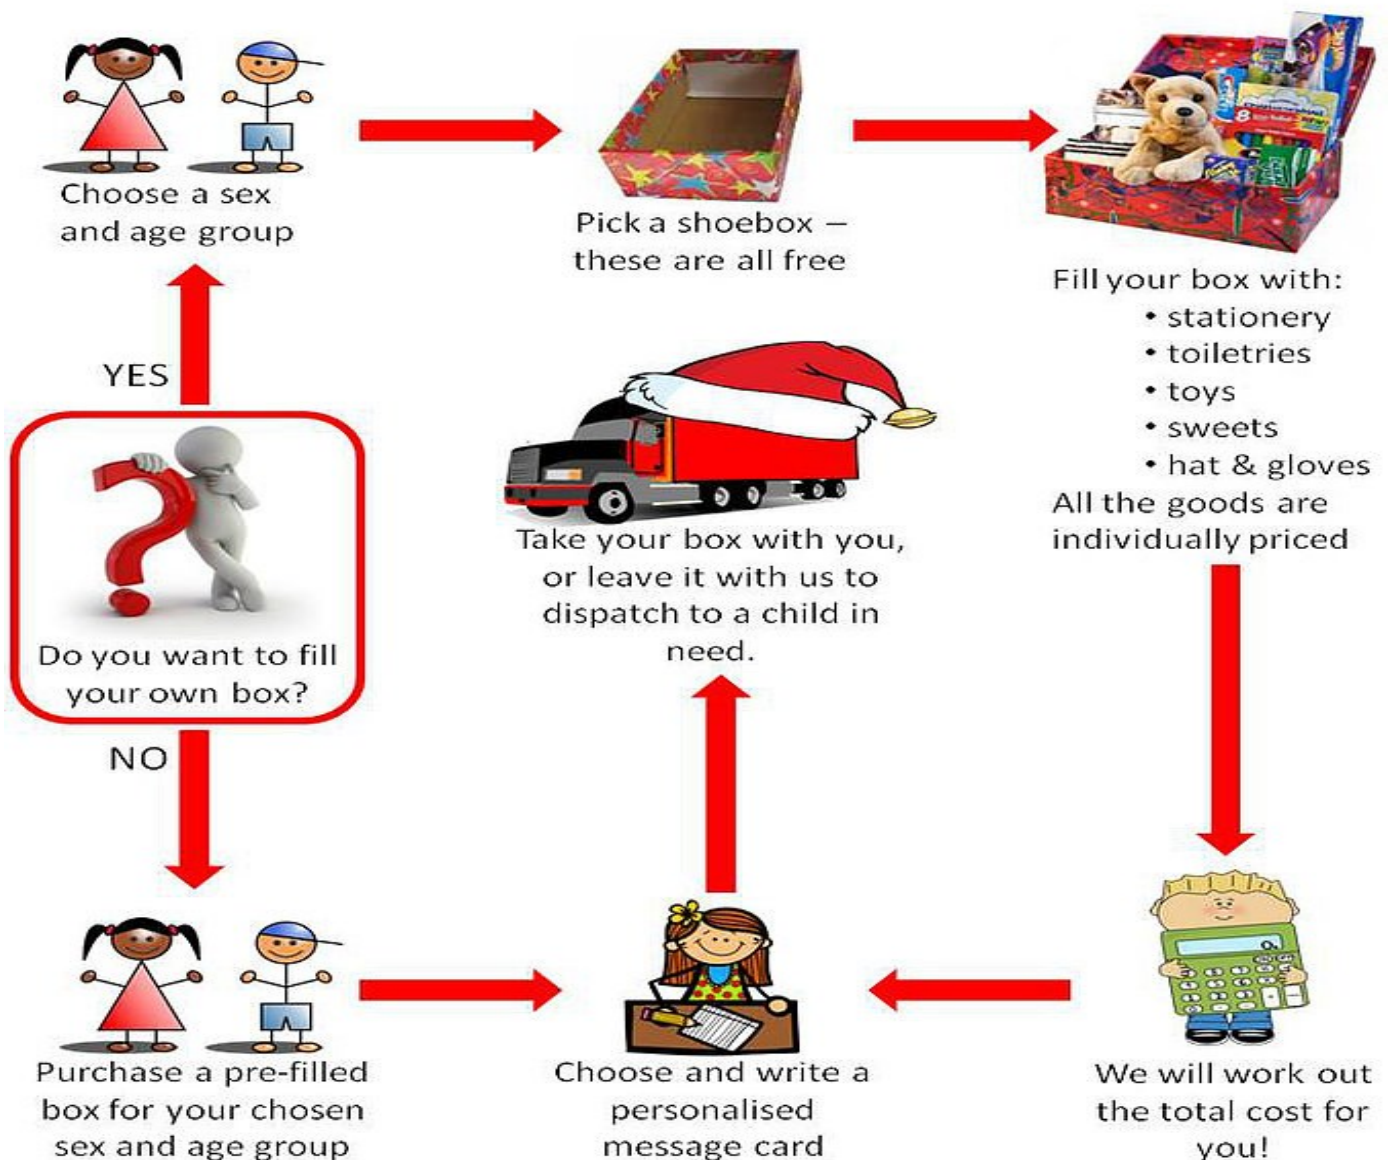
Choose a sex and age group

Pick a shoebox – these are all free

Fill your box with:
• stationery
• toiletries
• toys
• sweets
• hat & gloves
All the goods are individually priced

YES

Do you want to fill your own box?

NO

Take your box with you, or leave it with us to dispatch to a child in need.

Purchase a pre-filled box for your chosen sex and age group

Choose and write a personalised message card

We will work out the total cost for you!